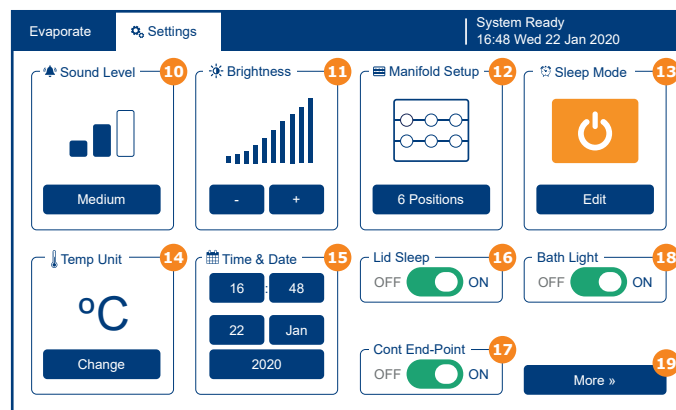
Evaporate

Settings

System Ready
16:48 Wed 22 Jan 2020

Sound Level 10

Medium

Brightness 11

-

+

Manifold Setup 12

6 Positions

Sleep Mode 13

Edit

Temp Unit 14

°C

Change

Time & Date 15

16 : 48

22

Jan

2020

Lid Sleep 16

OFF ON

Bath Light 18

OFF ON

Cont End-Point 17

OFF ON

More » 19